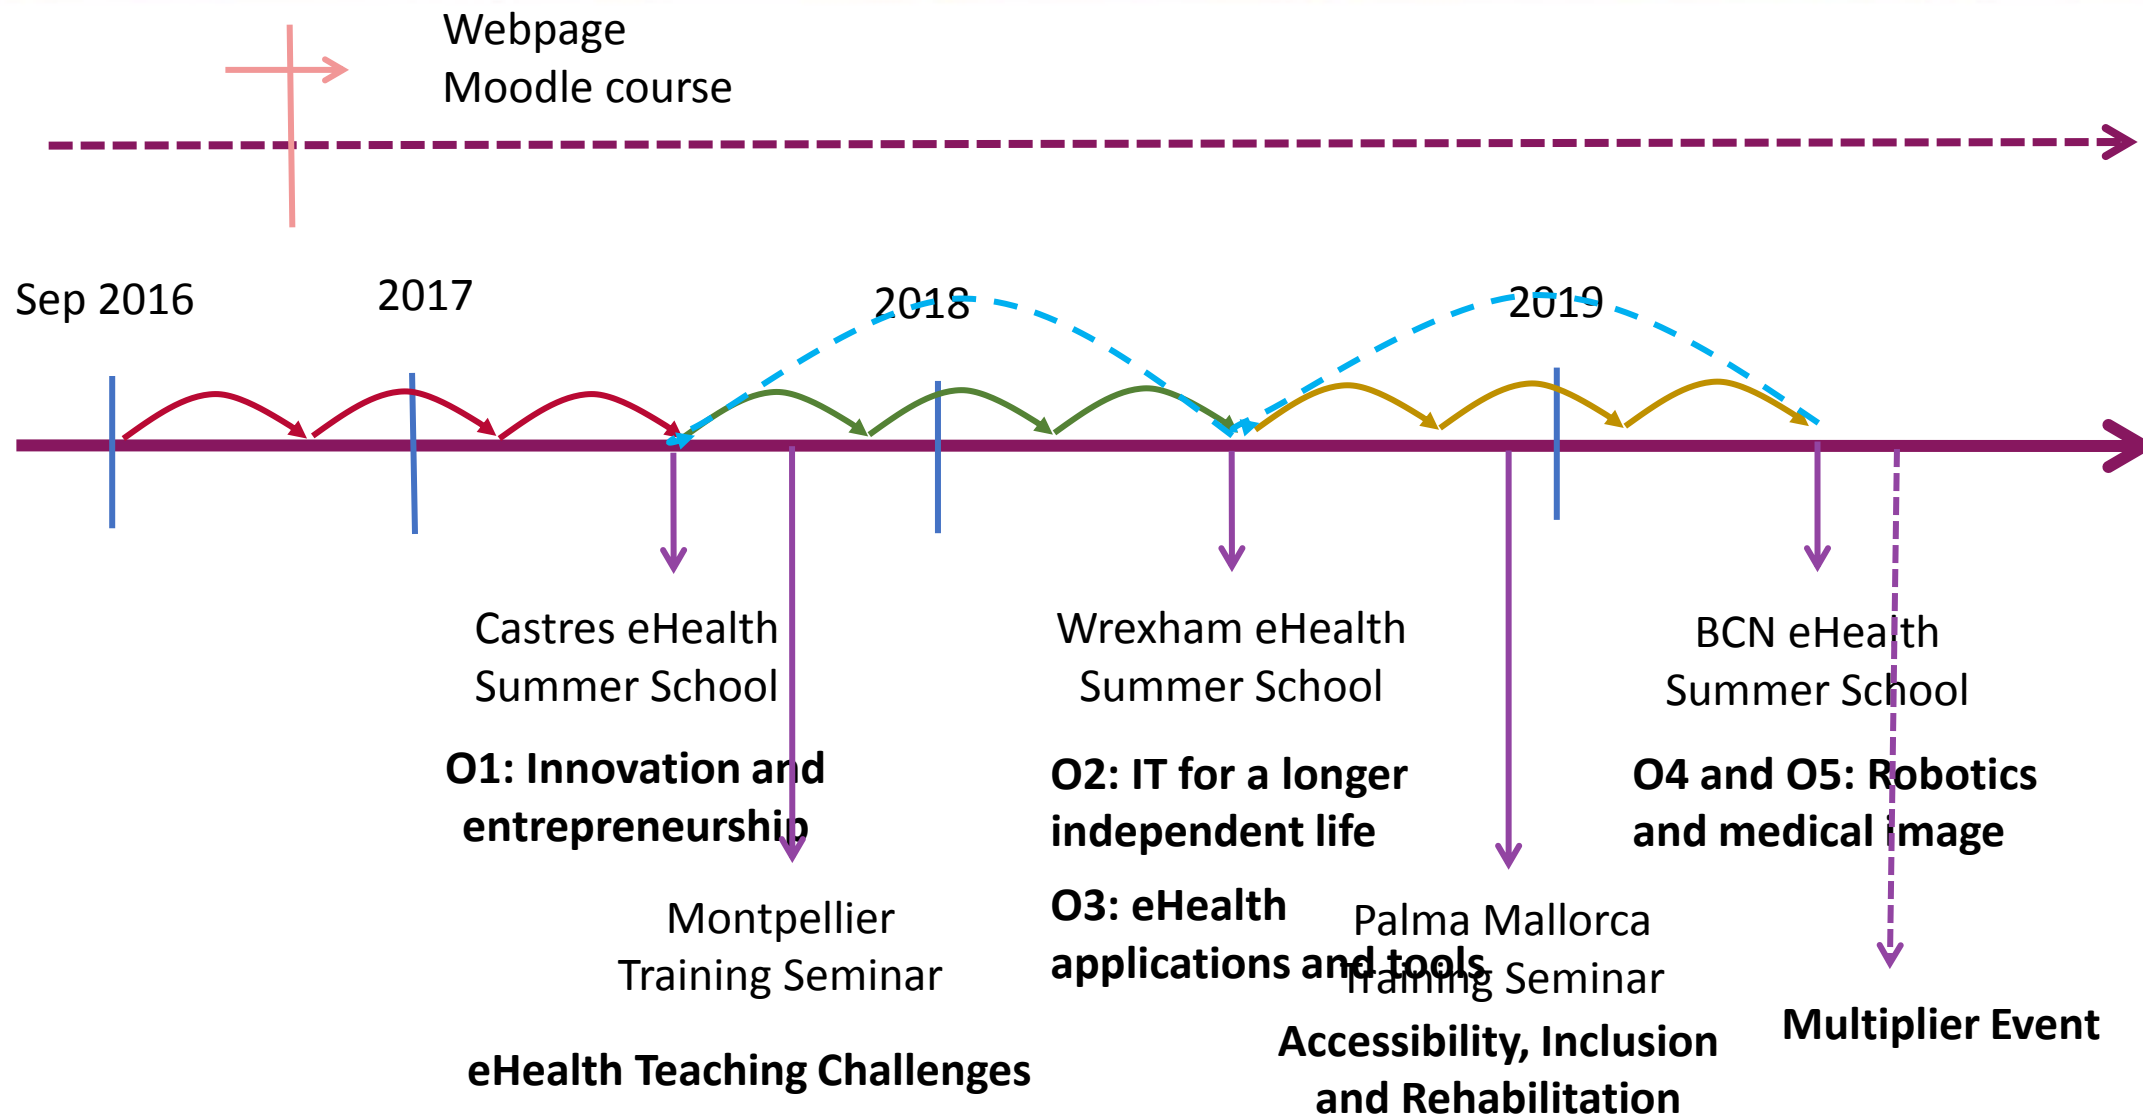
Webpage
Moodle course

Sep 2016

2017

2018

2019

Castres eHealth Summer School

**O1: Innovation and entrepreneurship**

Montpellier Training Seminar

**eHealth Teaching Challenges**

Wrexham eHealth Summer School

**O2: IT for a longer independent life**

**O3: eHealth applications and tools**

Palma Mallorca Training Seminar

**Accessibility, Inclusion and Rehabilitation**

BCN eHealth Summer School

**O4 and O5: Robotics and medical image**

**Multiplier Event**